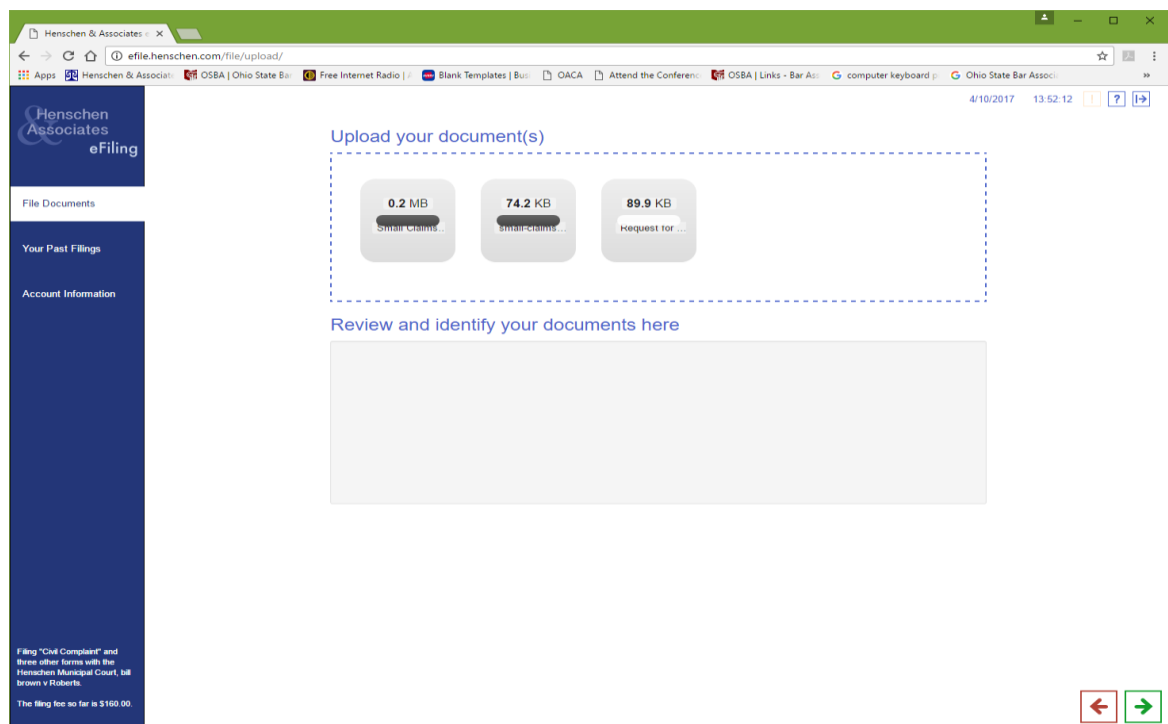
Henschen & Associates e ×

efile.henschen.com/file/upload/

Apps Henschen & Associate OSBA | Ohio State Bar Free Internet Radio | Blank Templates | Bus OACA Attend the Conferenc OSBA | Links - Bar As computer keyboard p Ohio State Bar Associ »

Henschen & Associates eFiling

4/10/2017 13:52:12 ? 

File Documents

Your Past Filings

Account Information

Upload your document(s)

0.2 MB Small Claims...

74.2 KB small-claims...

89.9 KB Request for ...

Review and identify your documents here

Filing "Civil Complaint" and three other forms with the Henschen Municipal Court, bill brown v Roberts.

The filing fee so far is $160.00.